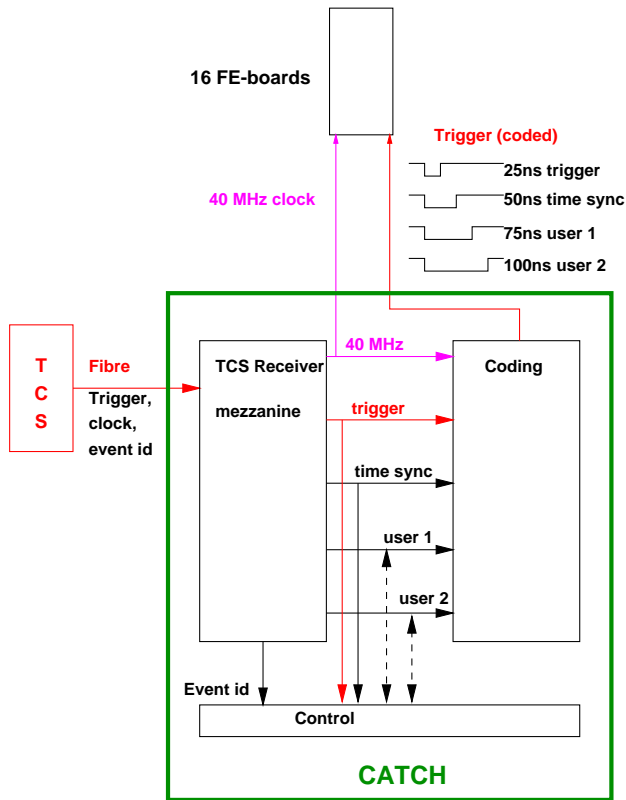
16 FE-boards

Trigger (coded)

25ns trigger

50ns time sync

75ns user 1

100ns user 2

40 MHz clock

T
C
S

Fibre

Trigger,
clock,
event id

TCS Receiver

mezzanine

40 MHz

trigger

time sync

user 1

user 2

Coding

Event id

Control

CATCH